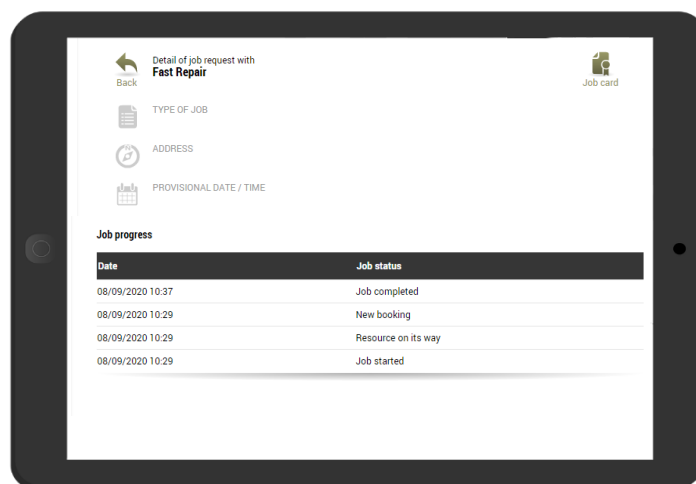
Back

Detail of job request with
**Fast Repair**

Job card

TYPE OF JOB

ADDRESS

PROVISIONAL DATE / TIME

Job progress

| Date | Job status |
|---|---|
| 08/09/2020 10:37 | Job completed |
| 08/09/2020 10:29 | New booking |
| 08/09/2020 10:29 | Resource on its way |
| 08/09/2020 10:29 | Job started |